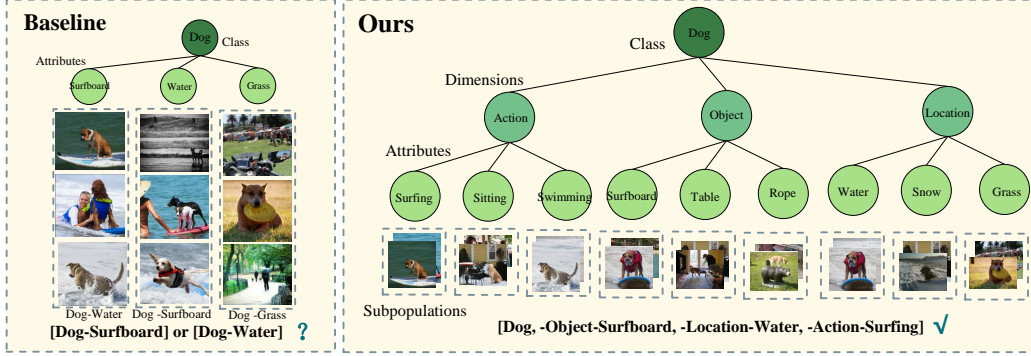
Baseline

Dog
Class
Attributes
Surfboard
Water
Grass

Dog-Water
Dog -Surfboard
Dog -Grass

[Dog-Surfboard] or [Dog-Water] ?

Ours

Dog
Class
Dimensions
Action
Object
Location
Attributes
Surfing
Sitting
Swimming
Surfboard
Table
Rope
Water
Snow
Grass

Subpopulations

[Dog, -Object-Surfboard, -Location-Water, -Action-Surfing] √